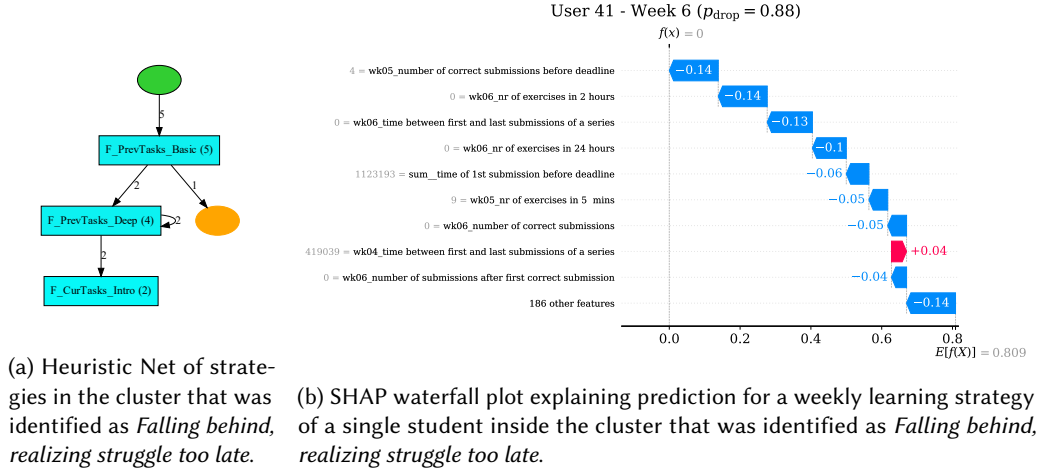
5

F_PrevTasks_Basic (5)

2

1

F_PrevTasks_Deep (4)

2

2

F_CurTasks_Intro (2)

User 41 - Week 6 ($p_{\text{drop}} = 0.88$)

$f(x) = 0$

4 = wk05_number of correct submissions before deadline

0 = wk06_nr of exercises in 2 hours

0 = wk06_time between first and last submissions of a series

0 = wk06_nr of exercises in 24 hours

1123193 = sum__time of 1st submission before deadline

9 = wk05_nr of exercises in 5 mins

0 = wk06_number of correct submissions

419039 = wk04_time between first and last submissions of a series

0 = wk06_number of submissions after first correct submission

186 other features

−0.14

−0.14

−0.13

−0.1

−0.06

−0.05

−0.05

+0.04

−0.04

−0.14

0.0

0.2

0.4

0.6

0.8

$E[f(X)] = 0.809$

(a) Heuristic Net of strategies in the cluster that was identified as *Falling behind, realizing struggle too late.*

(b) SHAP waterfall plot explaining prediction for a weekly learning strategy of a single student inside the cluster that was identified as *Falling behind, realizing struggle too late.*